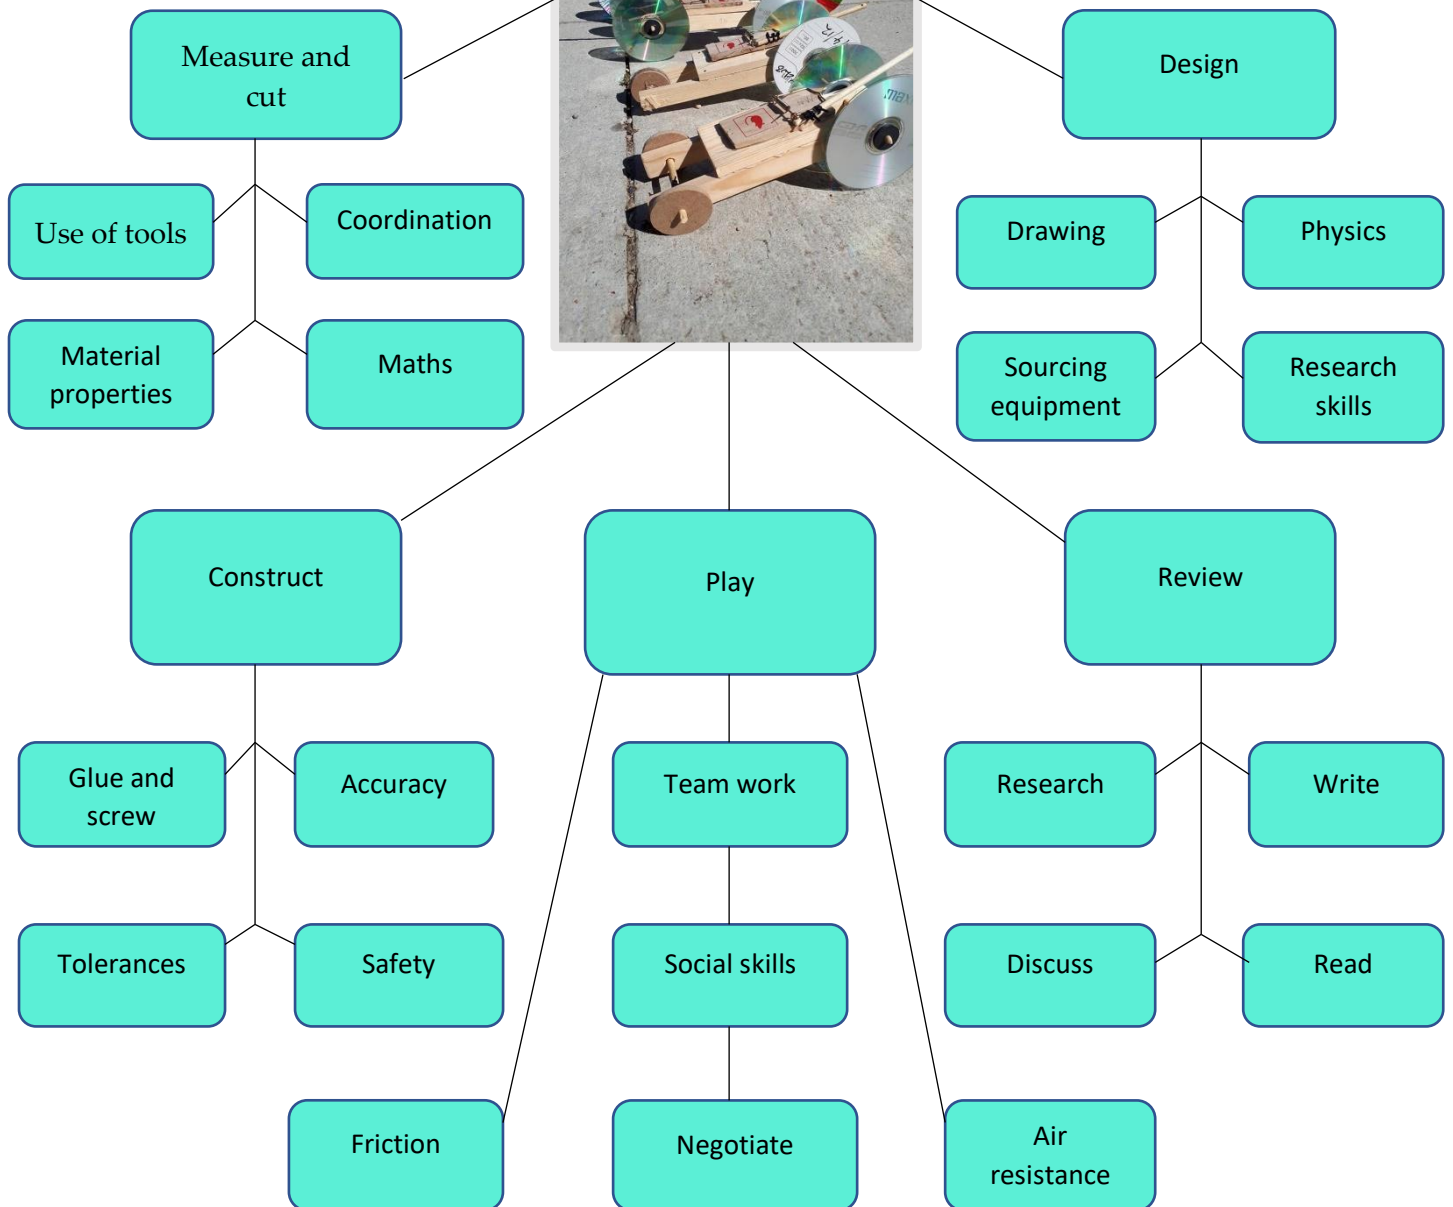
Measure and cut

Use of tools

Coordination

Material properties

Maths

Design

Drawing

Physics

Sourcing equipment

Research skills

Construct

Glue and screw

Accuracy

Tolerances

Safety

Friction

Play

Team work

Social skills

Negotiate

Review

Research

Write

Discuss

Read

Air resistance